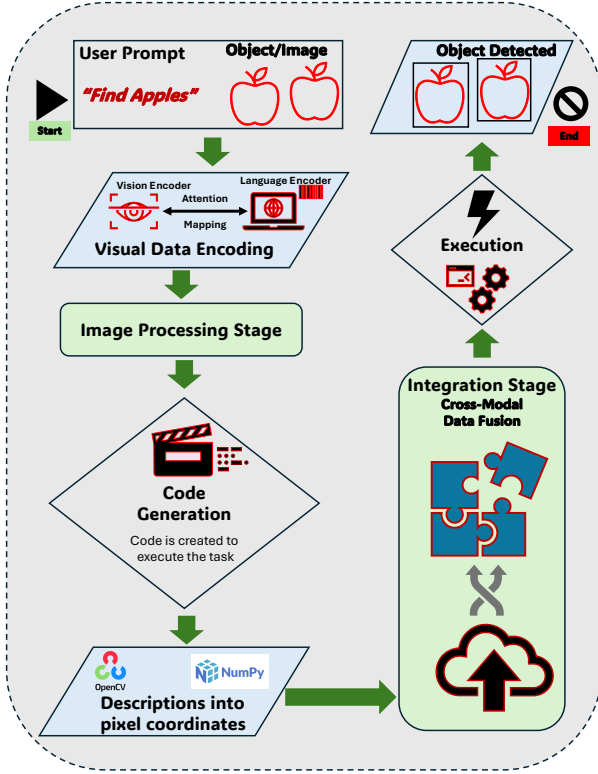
Start

User Prompt

Object/Image

"Find Apples"

Vision Encoder

Attention

Language Encoder

Mapping

Visual Data Encoding

Image Processing Stage

Code Generation

Code is created to execute the task

OpenCV

NumPy

Descriptions into pixel coordinates

Integration Stage

Cross-Modal Data Fusion

Execution

Object Detected

End